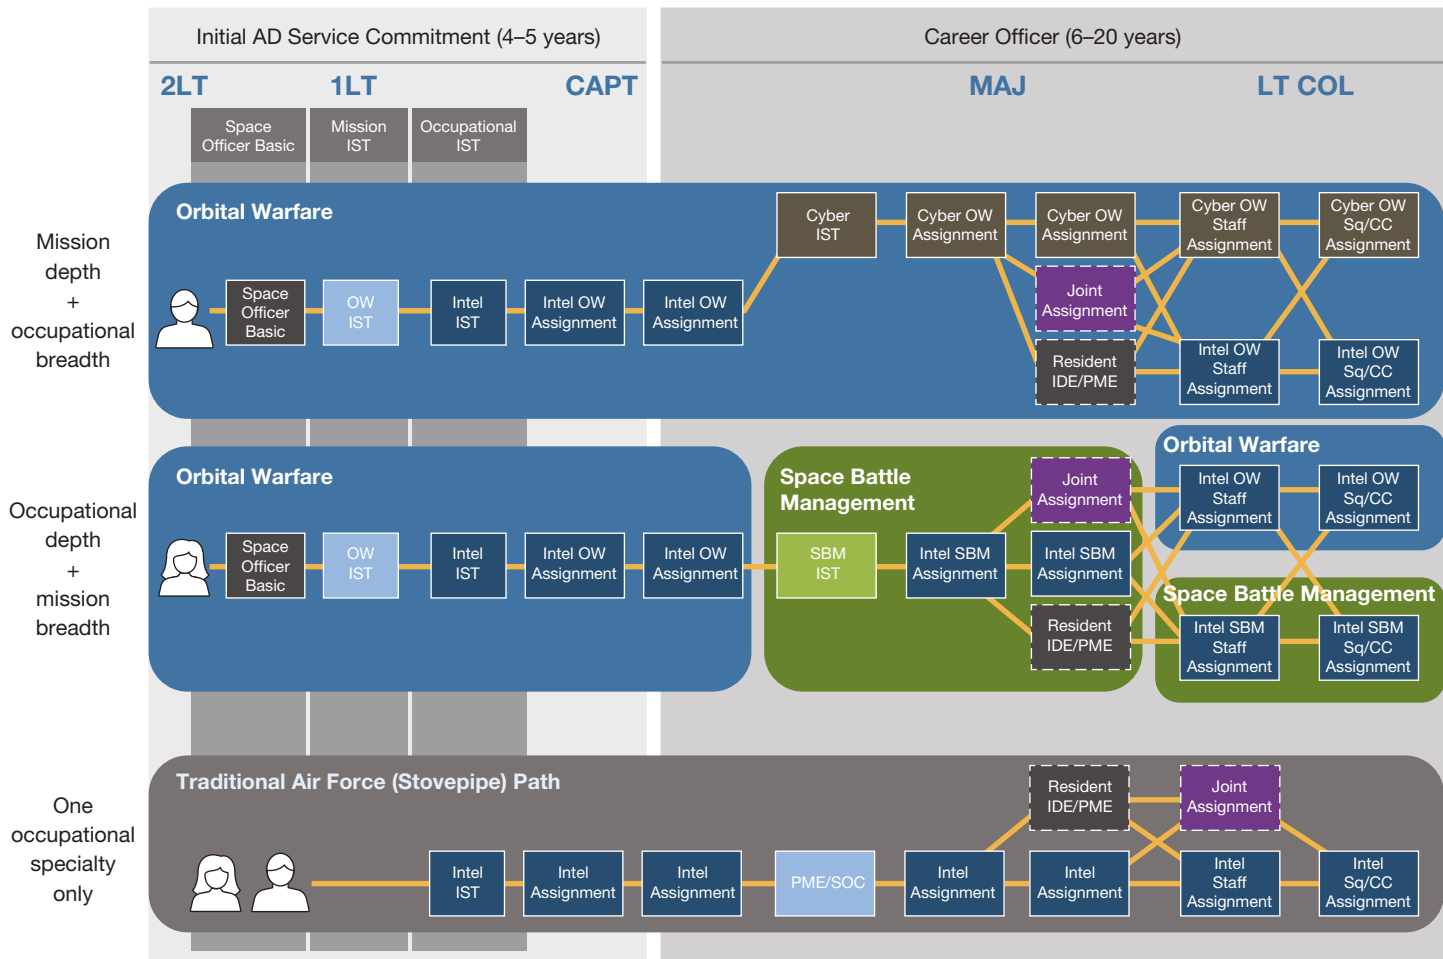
Initial AD Service Commitment (4–5 years)

Career Officer (6–20 years)

2LT 1LT CAPT MAJ LT COL

Space Officer Basic

Mission IST

Occupational IST

Mission depth + occupational breadth

Orbital Warfare

Space Officer Basic

OW IST

Intel IST

Intel OW Assignment

Intel OW Assignment

Cyber IST

Cyber OW Assignment

Cyber OW Assignment

Joint Assignment

Resident IDE/PME

Cyber OW Staff Assignment

Intel OW Staff Assignment

Cyber OW Sq/CC Assignment

Intel OW Sq/CC Assignment

Occupational depth + mission breadth

Orbital Warfare

Space Officer Basic

OW IST

Intel IST

Intel OW Assignment

Intel OW Assignment

Space Battle Management

SBM IST

Intel SBM Assignment

Joint Assignment

Intel SBM Assignment

Resident IDE/PME

Orbital Warfare

Intel OW Staff Assignment

Intel OW Sq/CC Assignment

Space Battle Management

Intel SBM Staff Assignment

Intel SBM Sq/CC Assignment

One occupational specialty only

Traditional Air Force (Stovepipe) Path

Intel IST

Intel Assignment

Intel Assignment

PME/SOC

Intel Assignment

Resident IDE/PME

Intel Assignment

Joint Assignment

Intel Staff Assignment

Intel Sq/CC Assignment